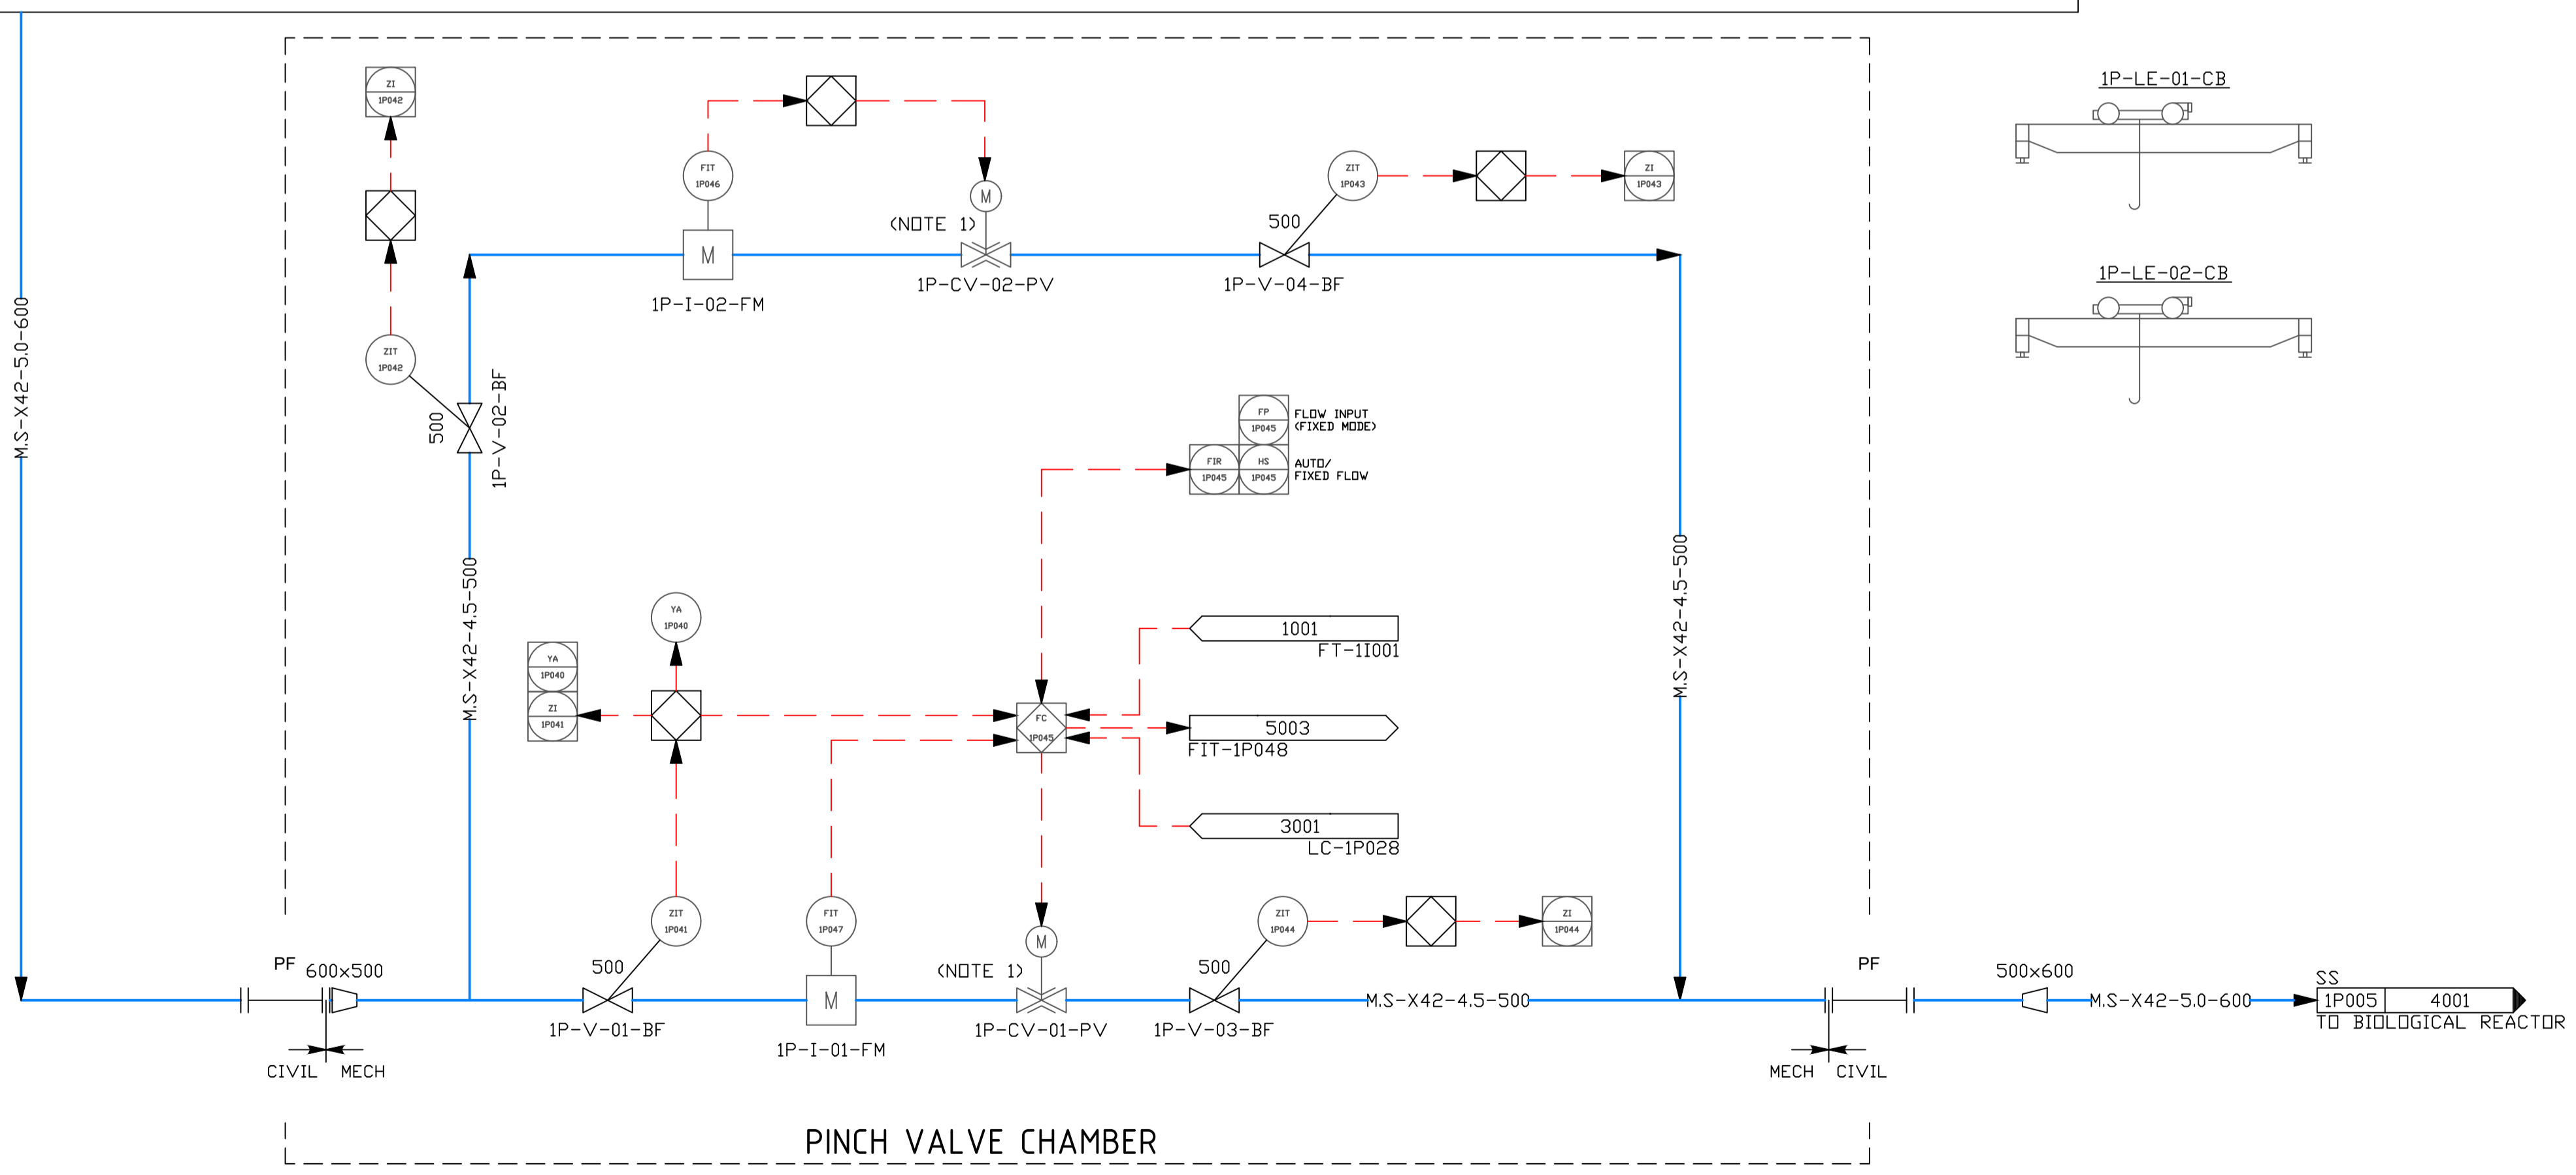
M.S-X42-5.0-600

ZI
1P042

ZIT
1P042

500

1P-V-02-BF

M.S-X42-4.5-500

FIT
1P046

M

1P-I-02-FM

M

(NOTE 1)

1P-CV-02-PV

500

1P-V-04-BF

ZIT
1P043

ZI
1P043

1P-LE-01-CB

1P-LE-02-CB

FP
1P045

FLOW INPUT
(FIXED MODE)

FIR
1P045

HS
1P045

AUTO/
FIXED FLOW

M.S-X42-4.5-500

YA
1P040

YA
1P040

ZI
1P041

FC
1P045

1001
FT-1I001

5003
FIT-1P048

3001
LC-1P028

ZIT
1P041

FIT
1P047

M

(NOTE 1)

ZIT
1P044

ZI
1P044

PF

600x500

500

M

500

M.S-X42-4.5-500

PF

500x600

M.S-X42-5.0-600

SS

1P005

4001

TO BIOLOGICAL REACTOR

1P-V-01-BF

1P-I-01-FM

1P-CV-01-PV

1P-V-03-BF

CIVIL MECH

MECH CIVIL

PINCH VALVE CHAMBER